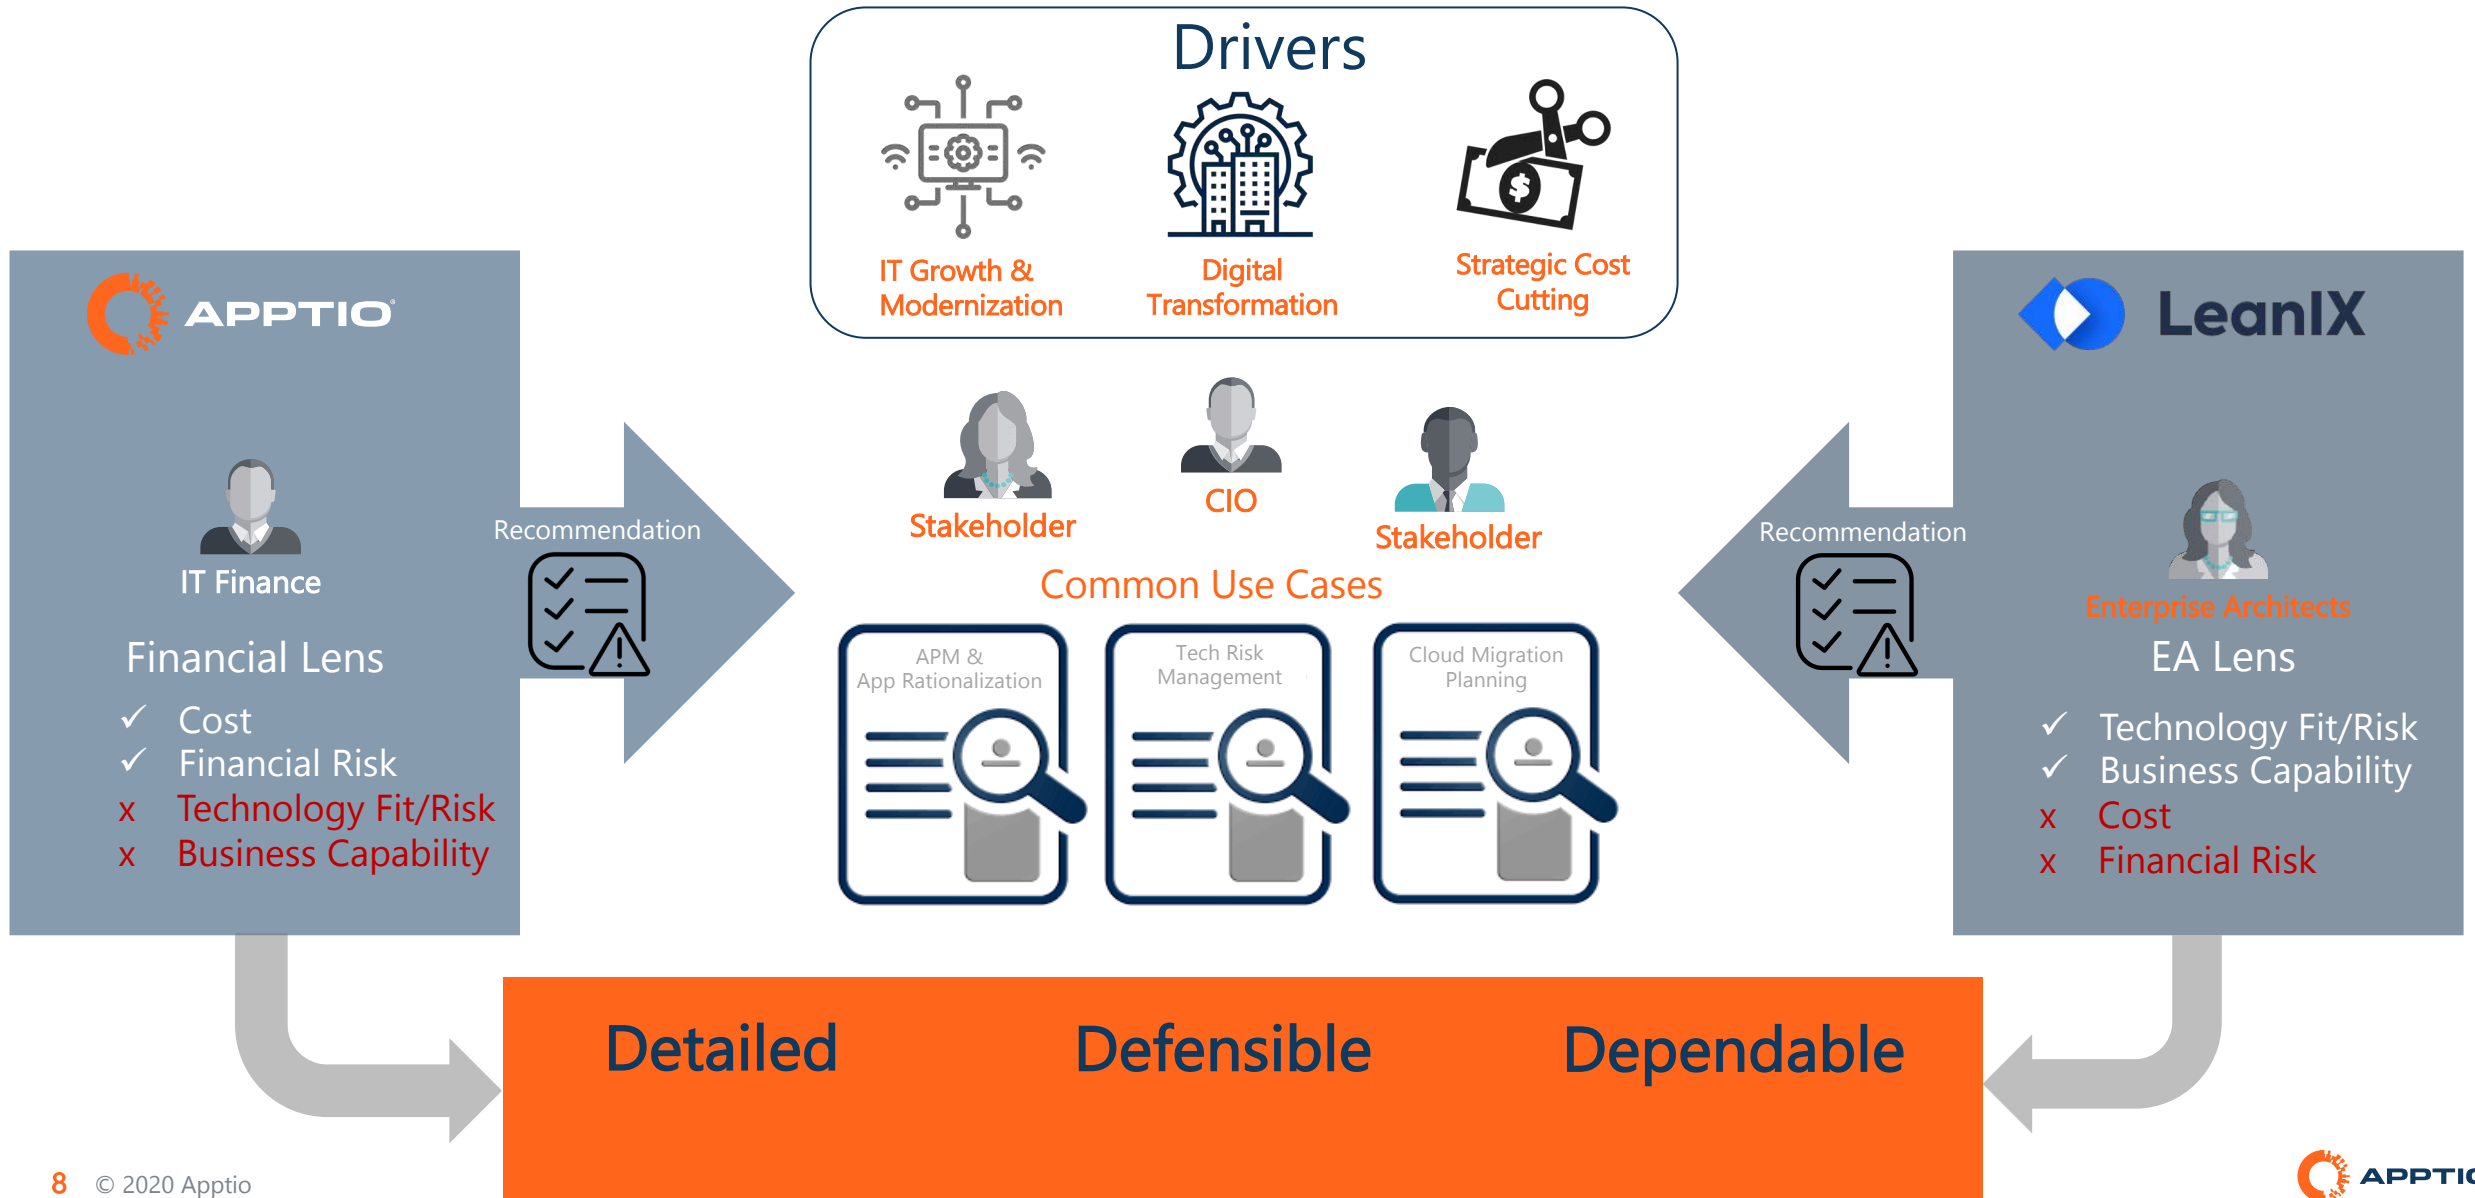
Drivers

IT Growth & Modernization

Digital Transformation

Strategic Cost Cutting

APPTIO

IT Finance

Financial Lens

✓ Cost
✓ Financial Risk
x Technology Fit/Risk
x Business Capability

Recommendation

Stakeholder

CIO

Stakeholder

Common Use Cases

APM & App Rationalization

Tech Risk Management

Cloud Migration Planning

LeanIX

Recommendation

Enterprise Architects

EA Lens

✓ Technology Fit/Risk
✓ Business Capability
x Cost
x Financial Risk

Detailed

Defensible

Dependable

8 © 2020 Apptio

APPTI